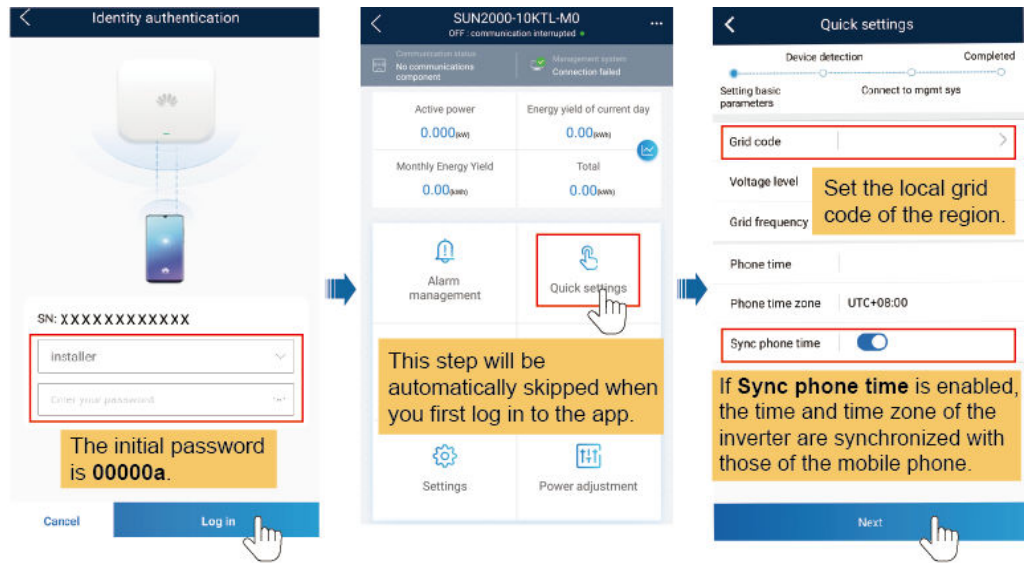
Identity authentication

SN: XXXXXXXXXXXX

installer

Enter your password

The initial password is **00000a**.

Cancel

Log in

SUN2000-10KTL-M0

OFF : communication interrupted

Communication status
No communications component

Management system
Connection failed

Active power
0.000(kW)

Energy yield of current day
0.00(kWh)

Monthly Energy Yield
0.00(kWh)

Total
0.00(kWh)

Alarm management

Quick settings

This step will be automatically skipped when you first log in to the app.

Settings

Power adjustment

Quick settings

Device detection

Completed

Setting basic parameters

Connect to mgmt sys

Grid code

Voltage level

Grid frequency

Set the local grid code of the region.

Phone time

Phone time zone UTC+08:00

Sync phone time

If **Sync phone time** is enabled, the time and time zone of the inverter are synchronized with those of the mobile phone.

Next